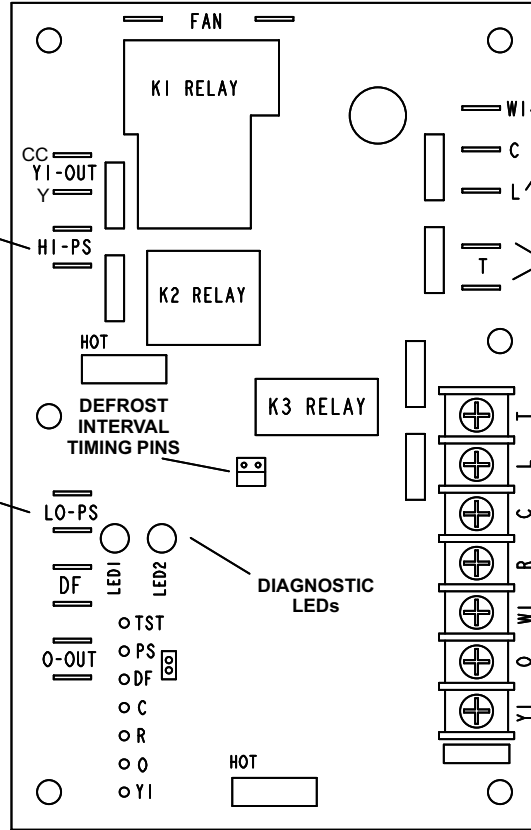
FAN

K1 RELAY

W1-

C

L

CC

Y1-OUT

Y

HI-PS

T

K2 RELAY

HOT

DEFROST INTERVAL TIMING PINS

K3 RELAY

T

L

C

R

W1

O

Y1

LO-PS

LED1

LED2

DF

DIAGNOSTIC LEDs

TST

O-OUT

PS

DF

C

R

O

Y1

HOT